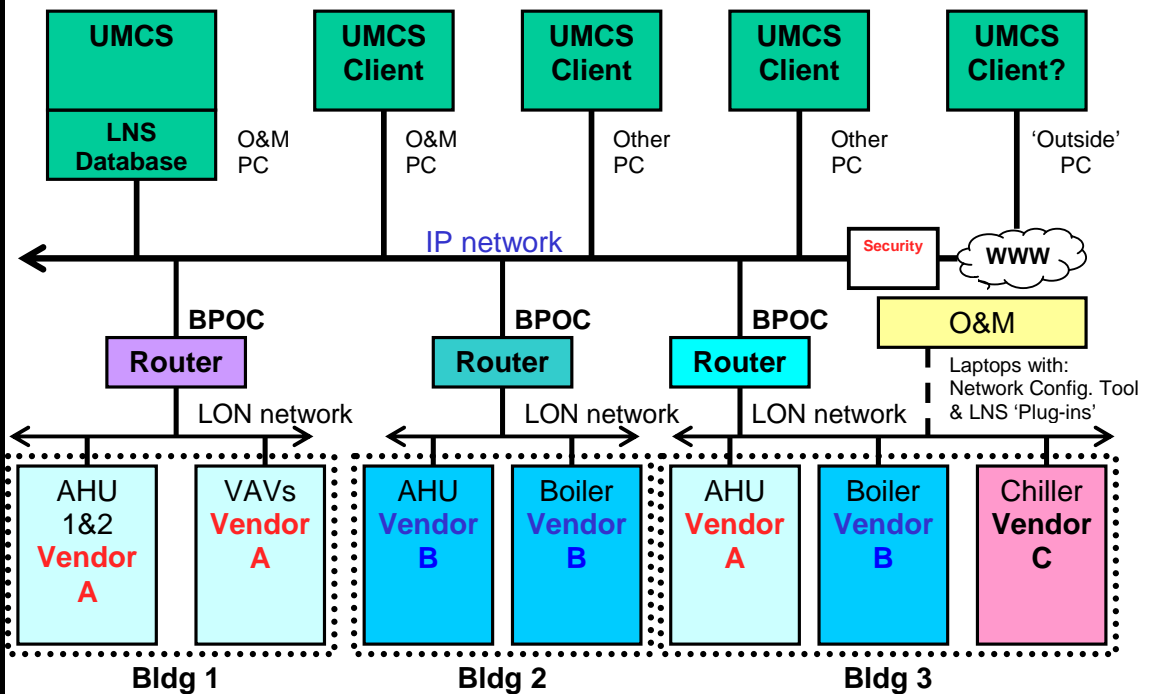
UMCS

LNS Database

O&M PC

UMCS Client

O&M PC

UMCS Client

Other PC

UMCS Client

Other PC

UMCS Client?

'Outside' PC

IP network

Security

WWW

BPOC

Router

LON network

BPOC

Router

LON network

BPOC

Router

LON network

O&M

Laptops with: Network Config. Tool & LNS 'Plug-ins'

AHU 1&2 Vendor A

VAVs Vendor A

AHU Vendor B

Boiler Vendor B

AHU Vendor A

Boiler Vendor B

Chiller Vendor C

Bldg 1

Bldg 2

Bldg 3